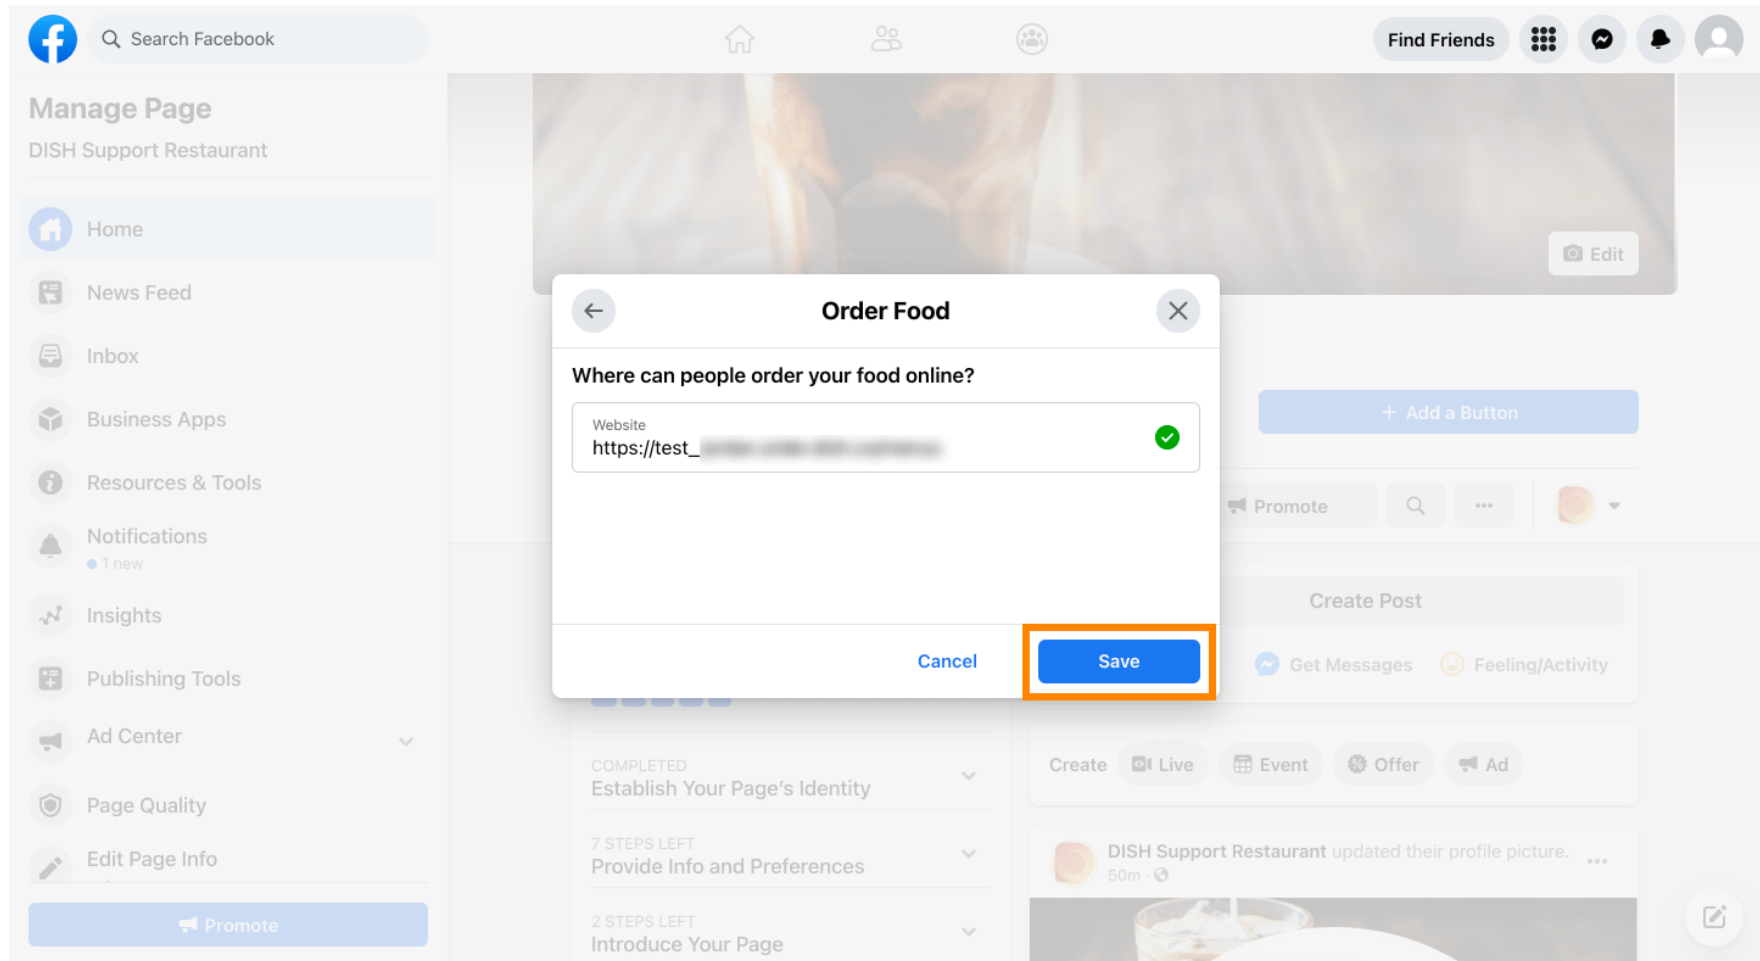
Search Facebook

Find Friends

Manage Page

DISH Support Restaurant

Home

News Feed

Inbox

Business Apps

Resources & Tools

Notifications

1 new

Insights

Publishing Tools

Ad Center

Page Quality

Edit Page Info

Promote

Edit

Order Food

Where can people order your food online?

Website

https://test_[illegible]

Cancel

Save

+ Add a Button

Promote

Create Post

Get Messages

Feeling/Activity

Create

Live

Event

Offer

Ad

COMPLETED

Establish Your Page's Identity

7 STEPS LEFT

Provide Info and Preferences

2 STEPS LEFT

Introduce Your Page

DISH Support Restaurant updated their profile picture.

50m ·